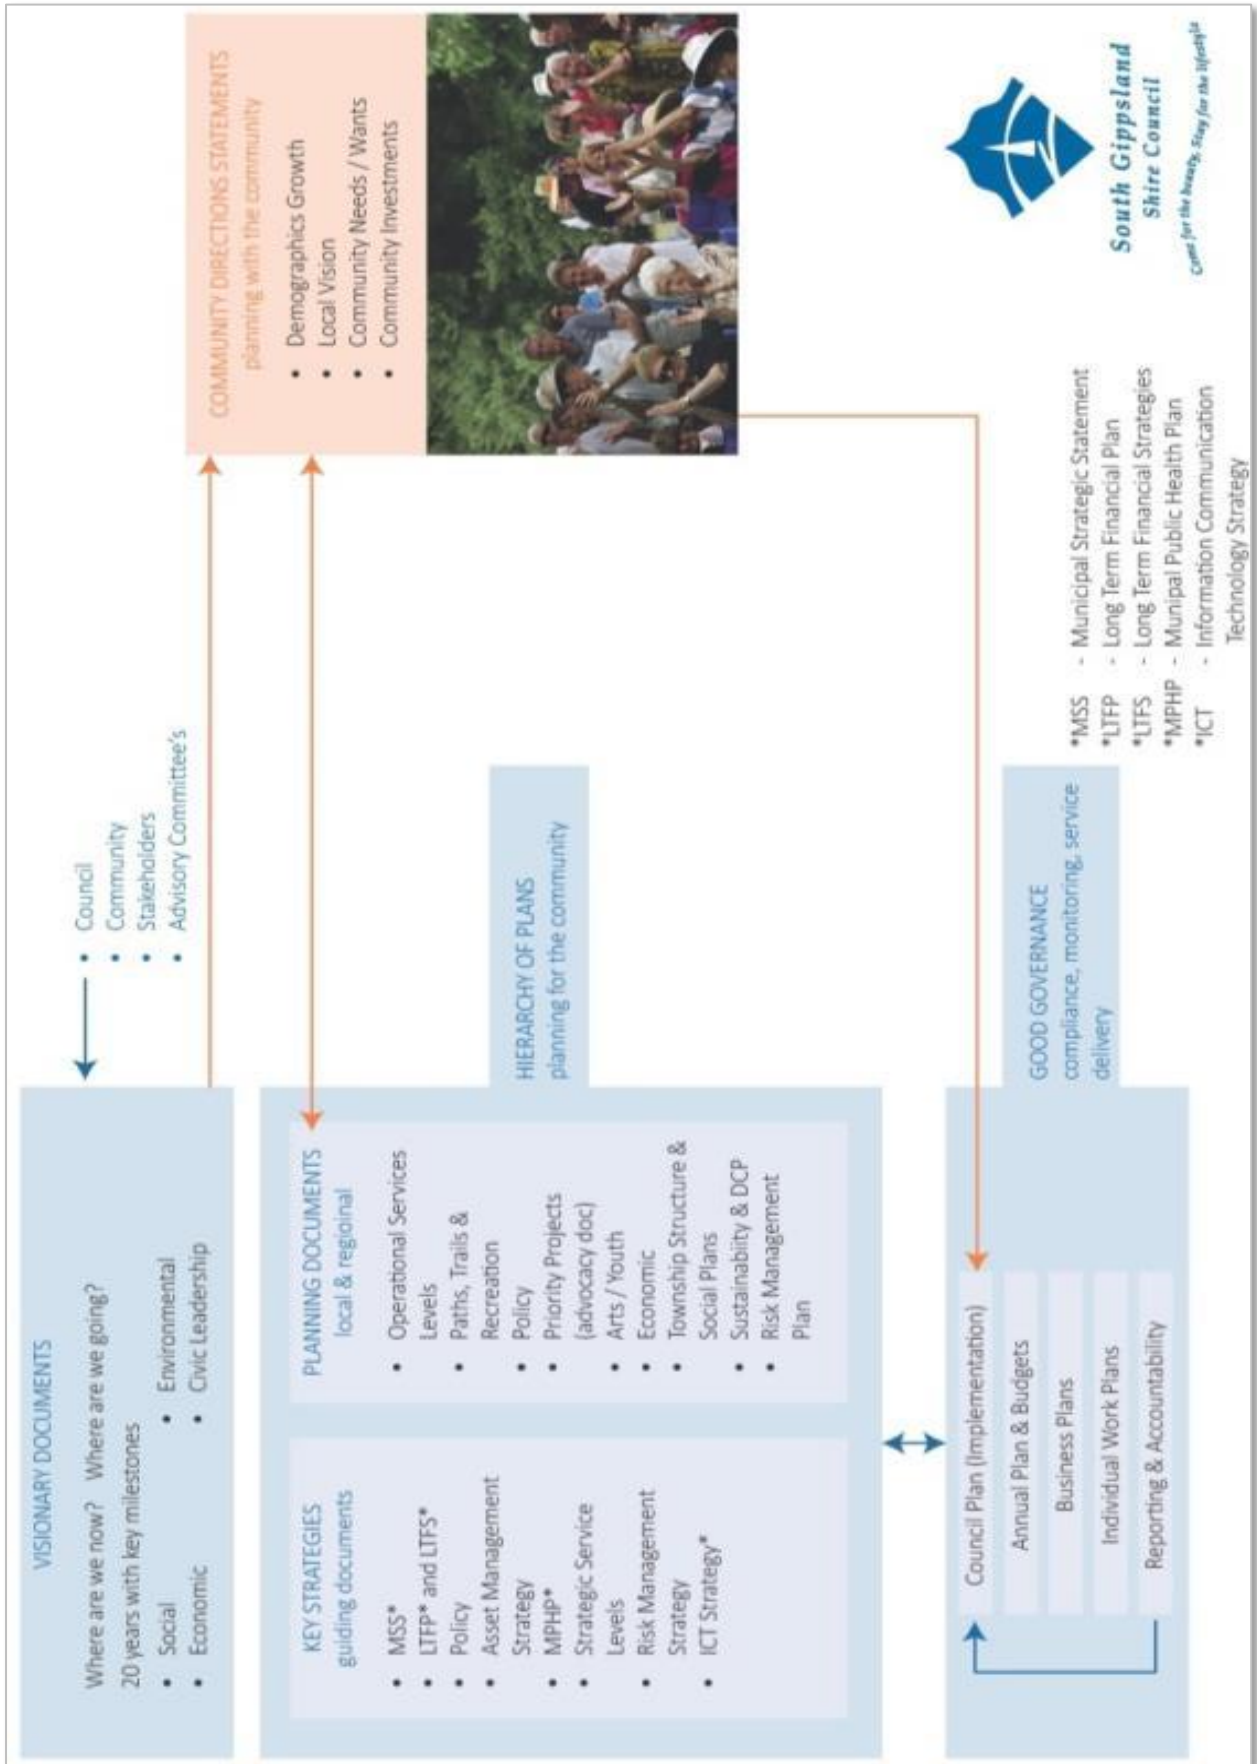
VISIONARY DOCUMENTS

Where are we now? Where are we going?
20 years with key milestones

- Social
- Economic
- Environmental
- Civic Leadership

- Council
- Community
- Stakeholders
- Advisory Committee's

COMMUNITY DIRECTIONS STATEMENTS
planning with the community

- Demographics Growth
- Local Vision
- Community Needs / Wants
- Community Investments

KEY STRATEGIES
guiding documents

- MSS*
- LTFP* and LTFS*
- Policy
- Asset Management Strategy
- MPHP*
- Strategic Service Levels
- Risk Management Strategy
- ICT Strategy*

PLANNING DOCUMENTS
local & regional

- Operational Services Levels
- Paths, Trails & Recreation
- Policy
- Priority Projects (advocacy doc)
- Arts / Youth
- Economic
- Township Structure & Social Plans
- Sustainabiity & DCP
- Risk Management Plan

HIERARCHY OF PLANS
planning for the community

Council Plan (Implementation)
Annual Plan & Budgets
Business Plans
Individual Work Plans
Reporting & Accountability

GOOD GOVERNANCE
compliance, monitoring, service delivery

*MSS - Municipal Strategic Statement
*LTFP - Long Term Financial Plan
*LTFS - Long Term Financial Strategies
*MPHP - Munipal Public Health Plan
*ICT - Information Communication Technology Strategy

South Gippsland Shire Council
Come for the beauty, Stay for the lifestyle